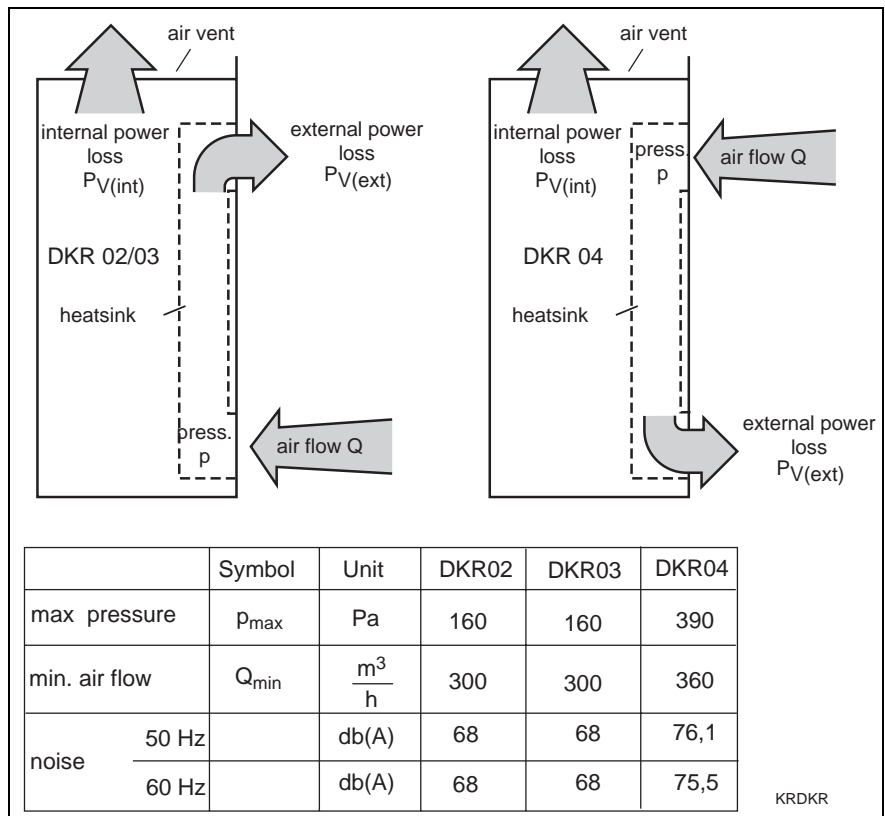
air vent

internal power loss $P_{V(int)}$

external power loss $P_{V(ext)}$

DKR 02/03

heatsink

press. p

air flow Q

air vent

internal power loss $P_{V(int)}$

press p

air flow Q

DKR 04

heatsink

external power loss $P_{V(ext)}$

| | | Symbol | Unit | DKR02 | DKR03 | DKR04 |
|---|---|---|---|---|---|---|
| max pressure | | $p_{max}$ | Pa | 160 | 160 | 390 |
| min. air flow | | $Q_{min}$ | $\frac{m^3}{h}$ | 300 | 300 | 360 |
| noise | 50 Hz | | db(A) | 68 | 68 | 76,1 |
| | 60 Hz | | db(A) | 68 | 68 | 75,5 |

KRDKR